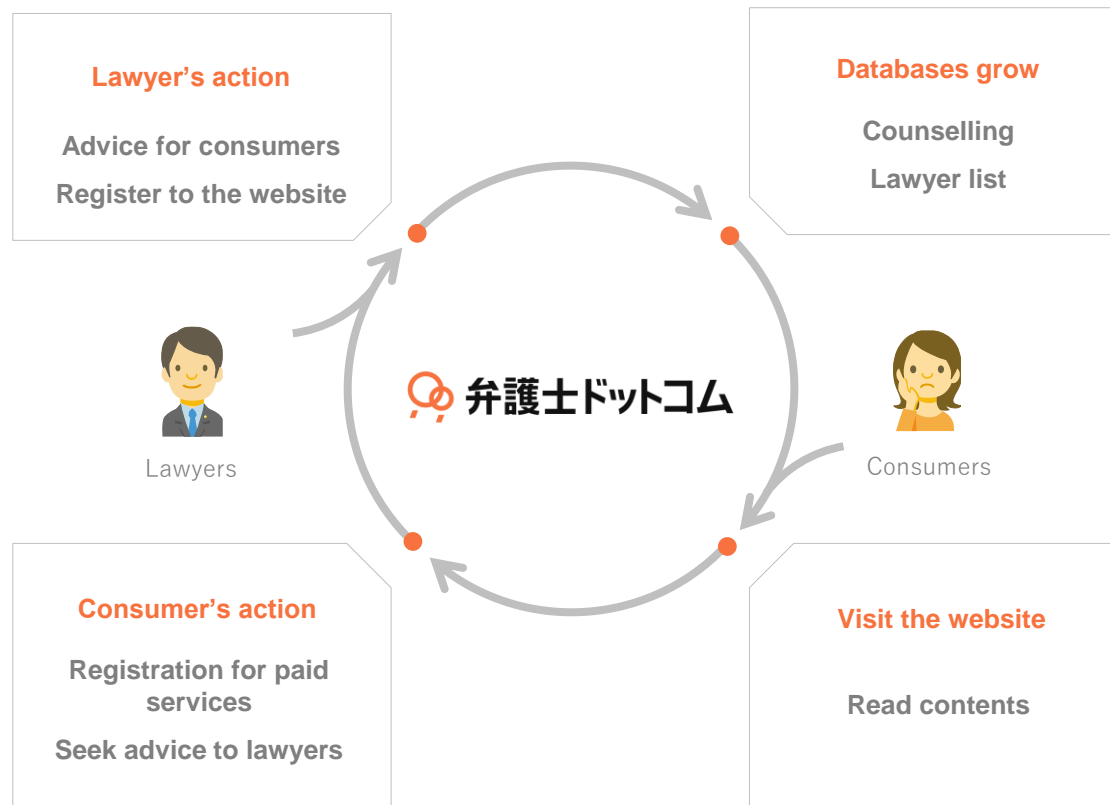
Lawyer’s action

Advice for consumers

Register to the website

Databases grow

Counselling

Lawyer list

弁護士ドットコム

Lawyers

Consumers

Consumer’s action

Registration for paid services

Seek advice to lawyers

Visit the website

Read contents